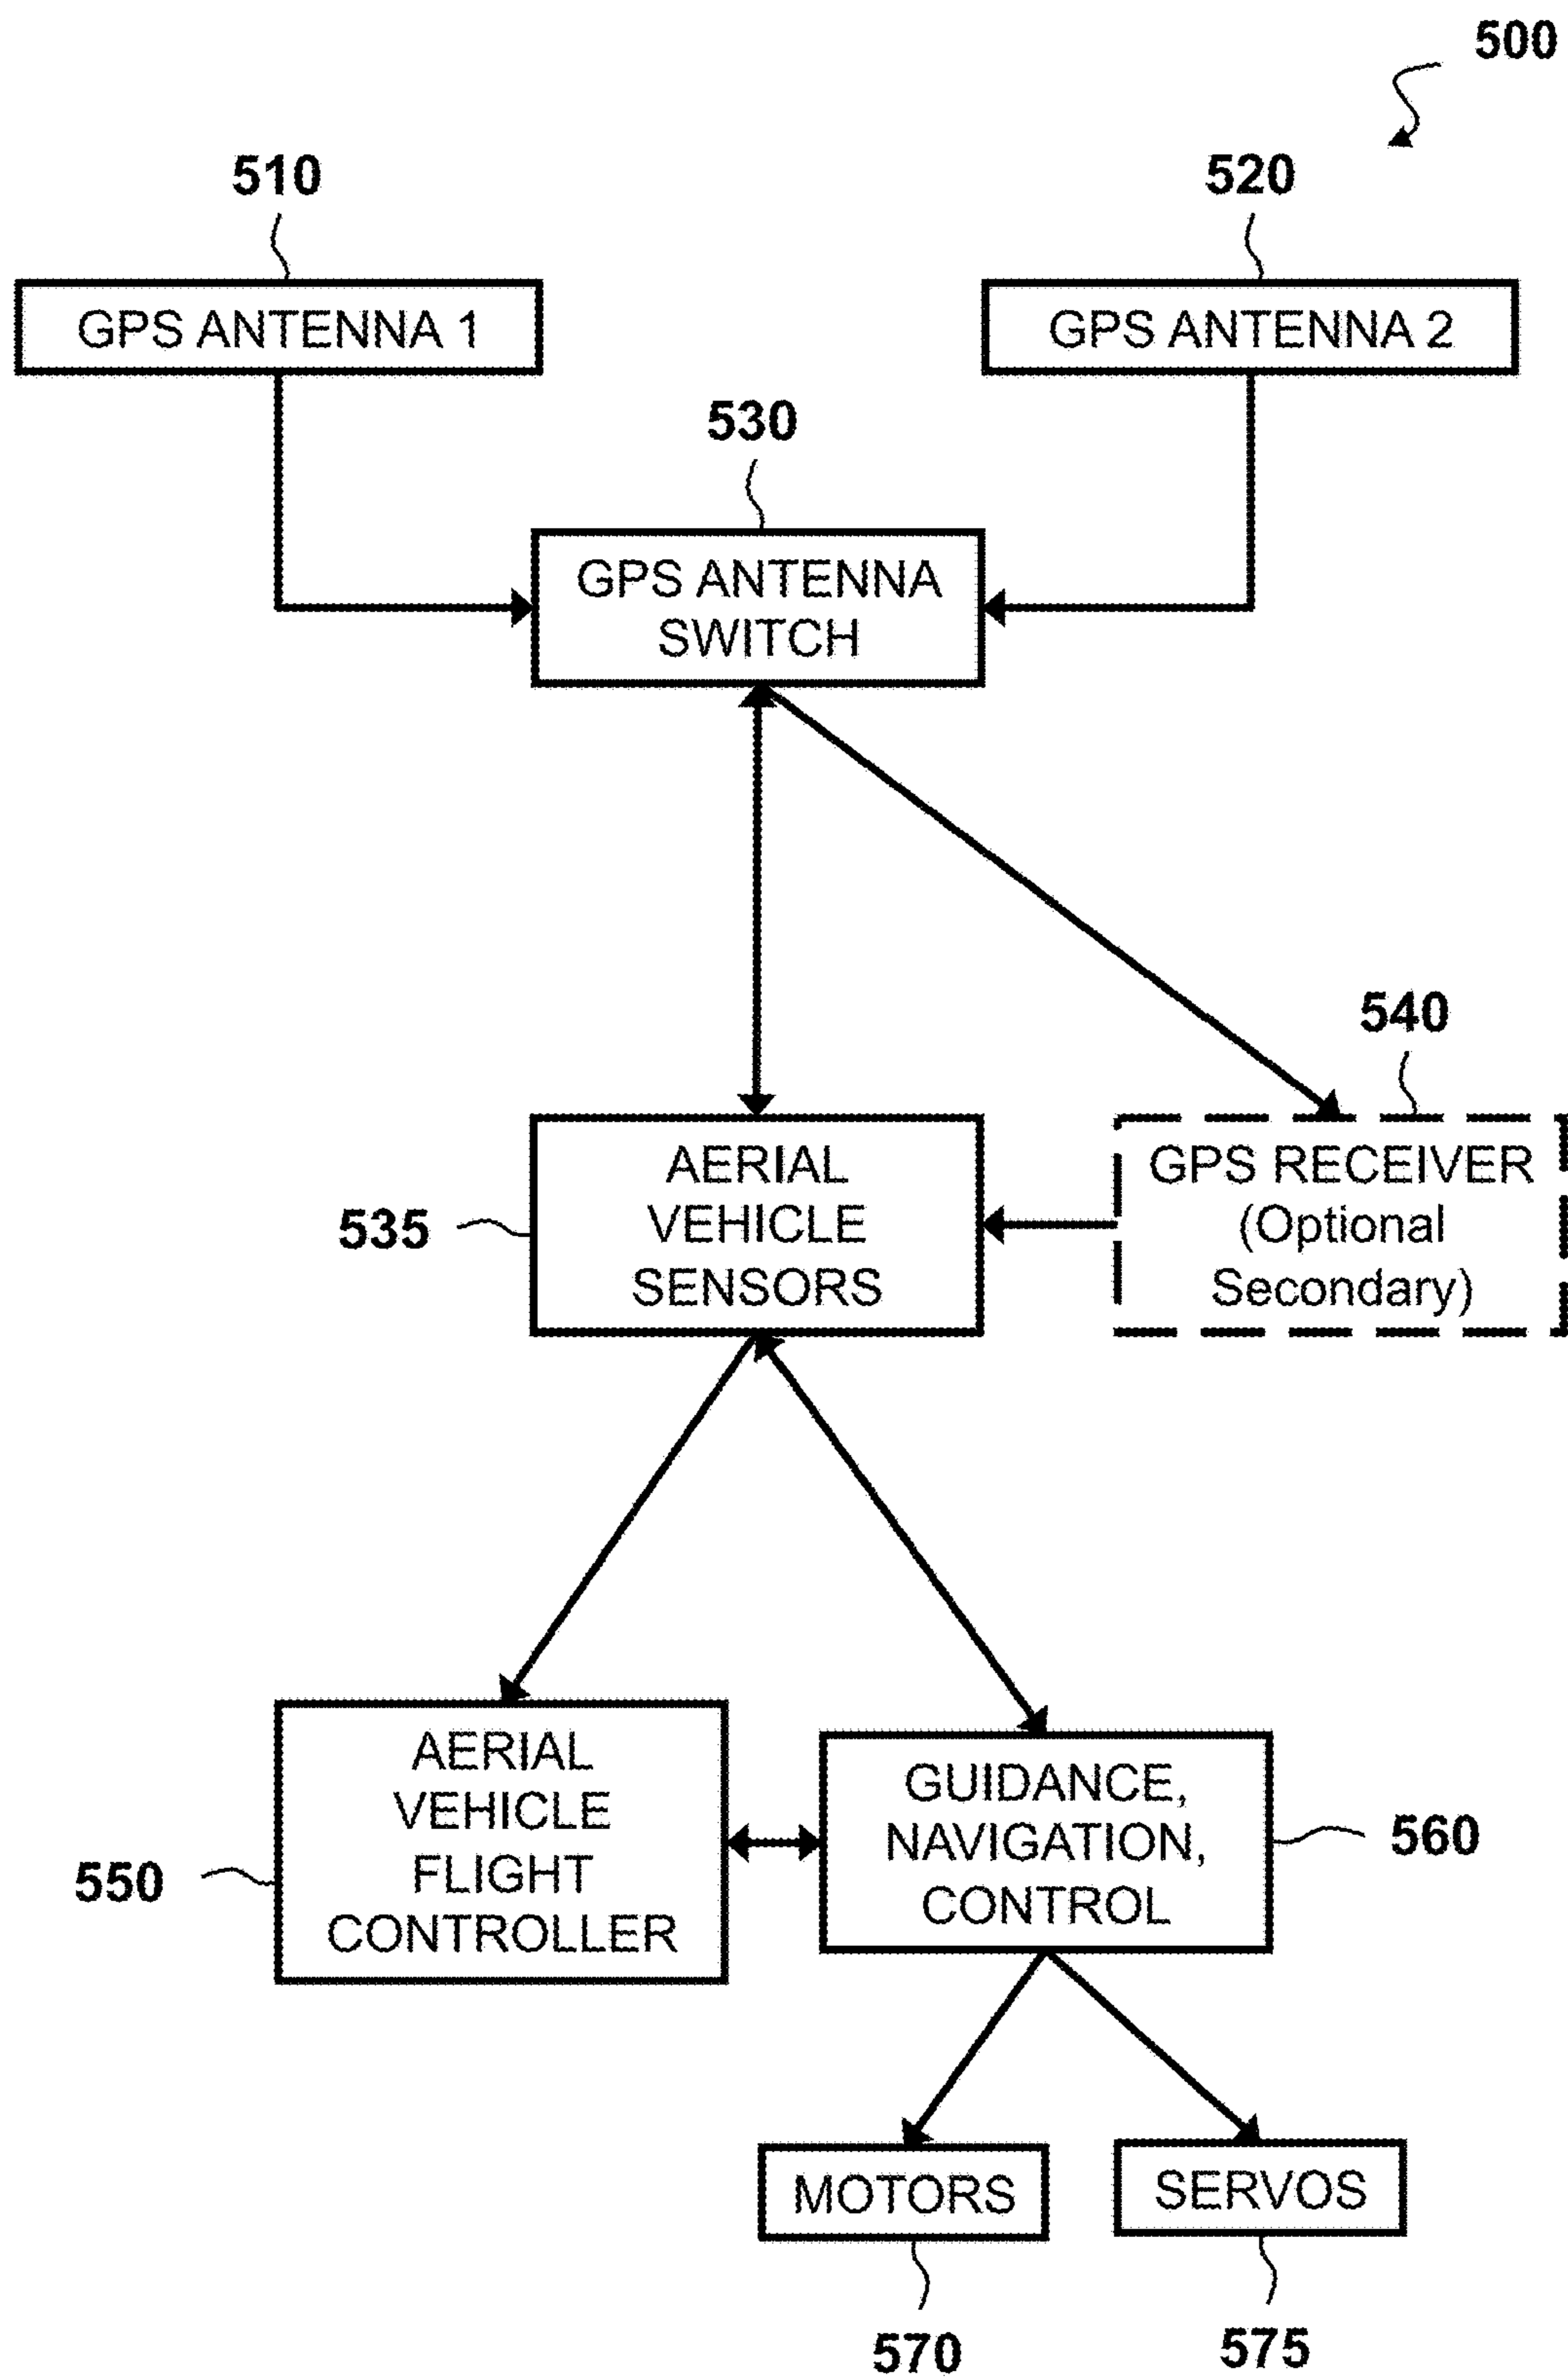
500

510

GPS ANTENNA 1

520

GPS ANTENNA 2

530

GPS ANTENNA SWITCH

540

535

AERIAL VEHICLE SENSORS

GPS RECEIVER (Optional Secondary)

550

AERIAL VEHICLE FLIGHT CONTROLLER

GUIDANCE, NAVIGATION, CONTROL

560

MOTORS

SERVOS

570

575